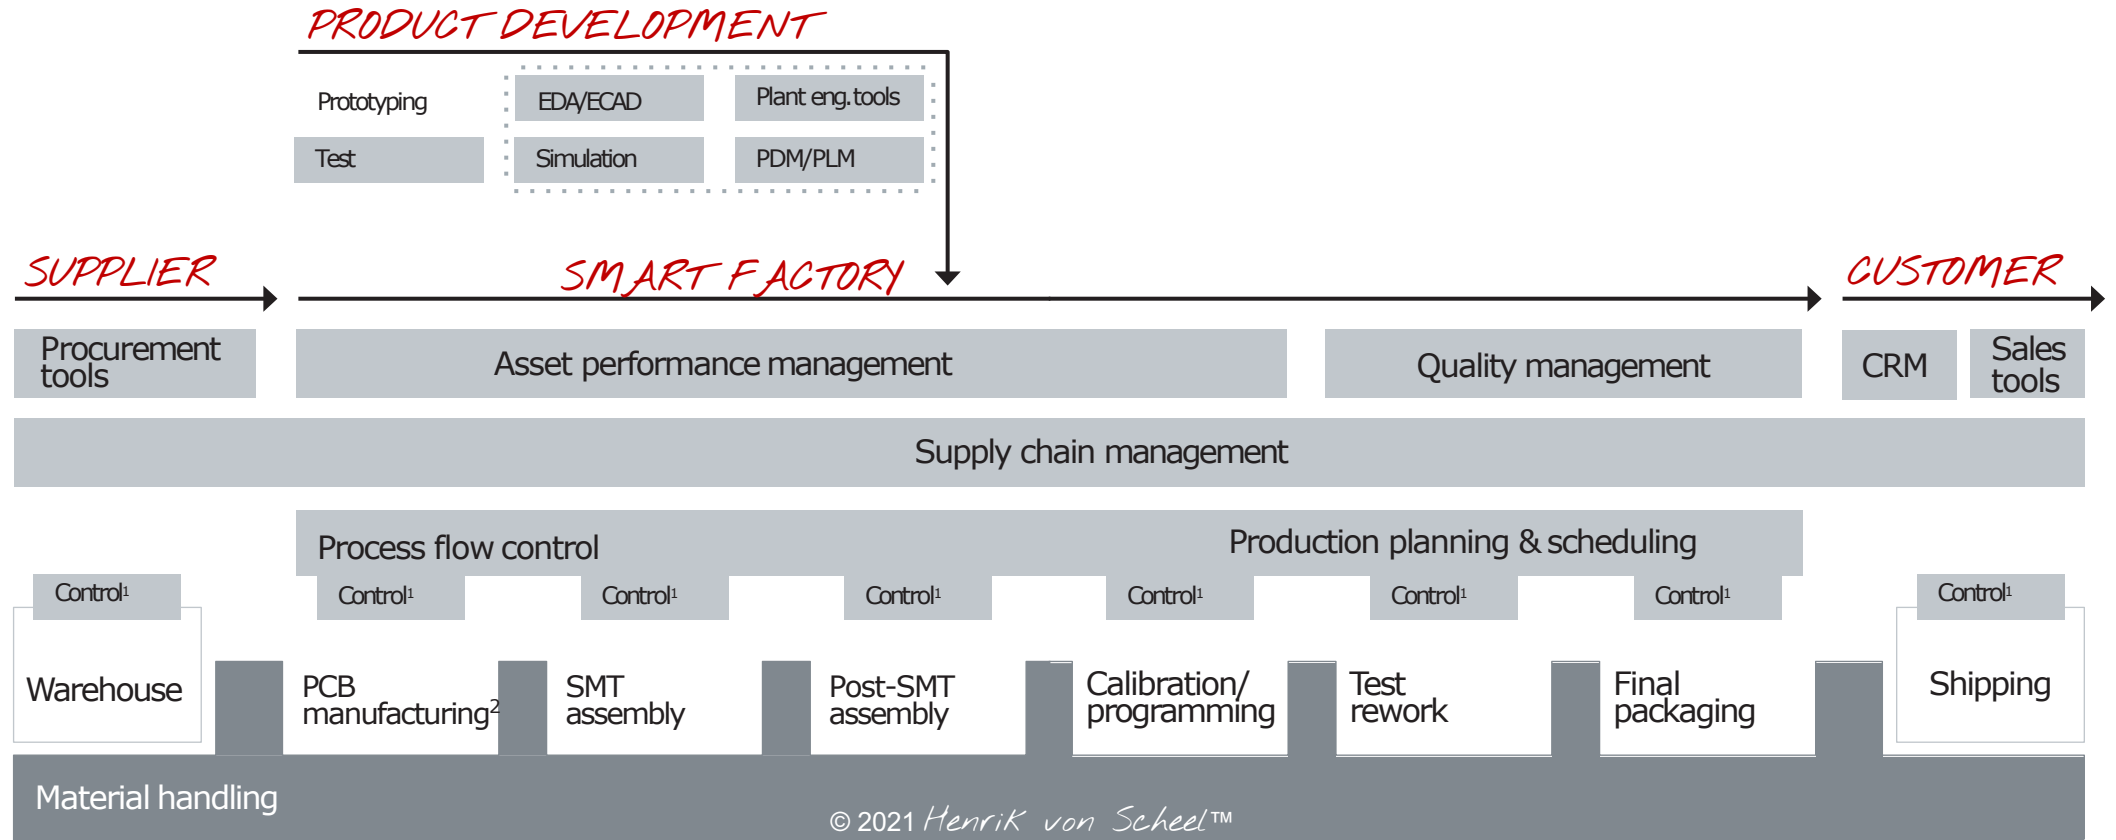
PRODUCT DEVELOPMENT

Prototyping

Test

EDA/ECAD

Simulation

Plant eng. tools

PDM/PLM

SUPPLIER

SMART FACTORY

CUSTOMER

Procurement tools

Asset performance management

Quality management

CRM

Sales tools

Supply chain management

Process flow control

Production planning & scheduling

Control$^1$

Control$^1$

Control$^1$

Control$^1$

Control$^1$

Control$^1$

Control$^1$

Control$^1$

Warehouse

PCB manufacturing$^2$

SMT assembly

Post-SMT assembly

Calibration/ programming

Test rework

Final packaging

Shipping

Material handling

© 2021 Henrik von Scheel™